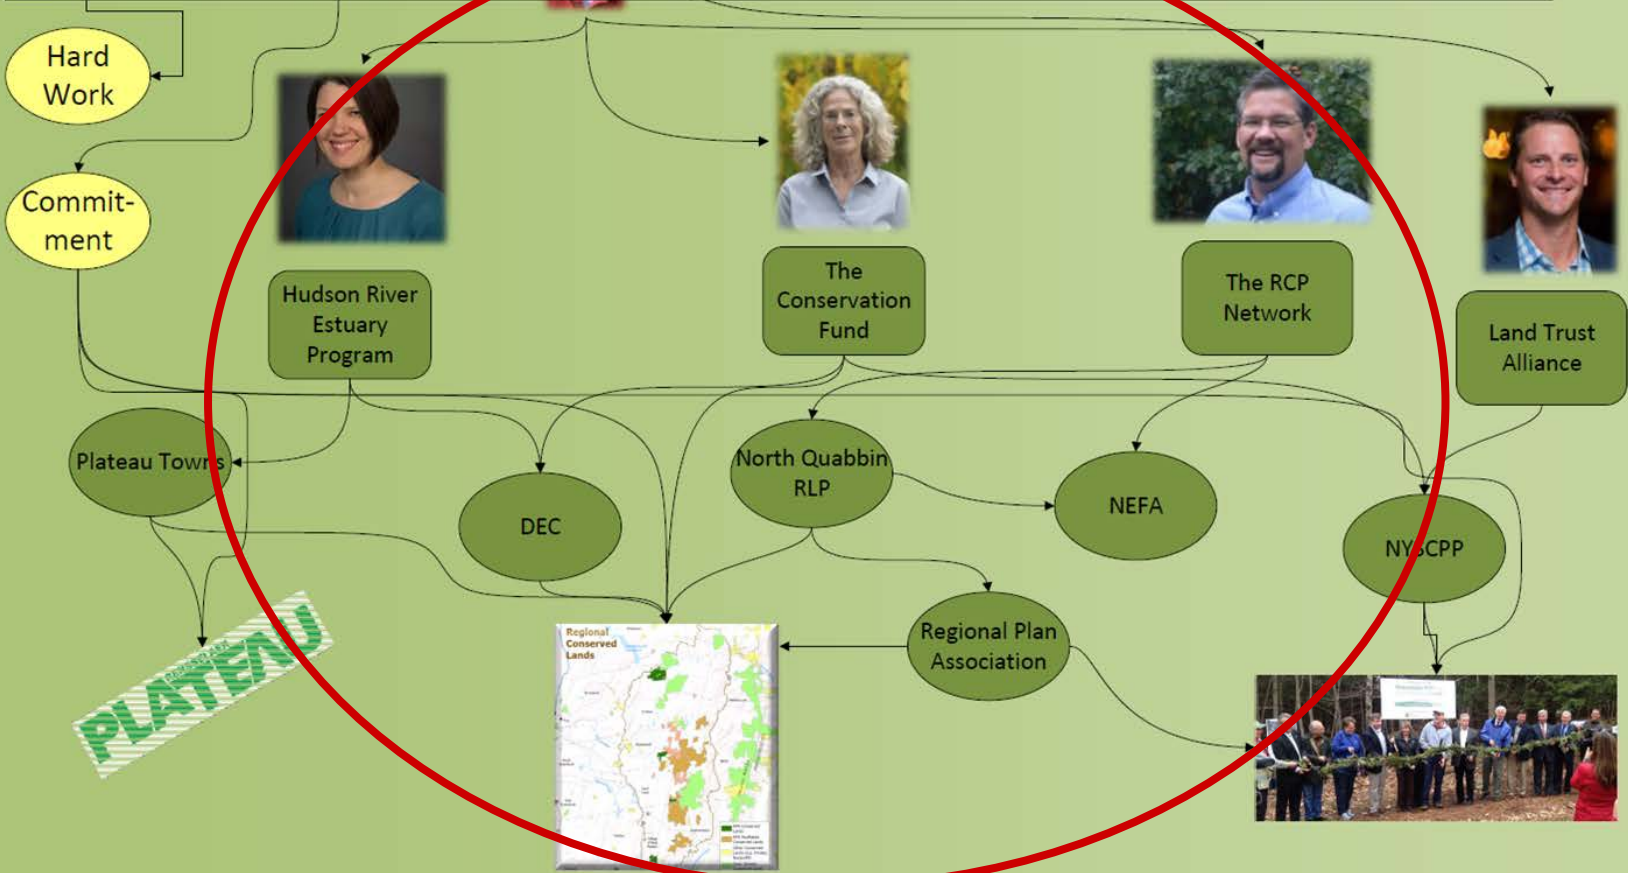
Hard Work

Commitment

Hudson River Estuary Program

The Conservation Fund

The RCP Network

Land Trust Alliance

Plateau Towns

DEC

North Quabbin RLP

NEFA

NYSCPP

Regional Plan Association

Regional Conserved Lands

PLATEAU